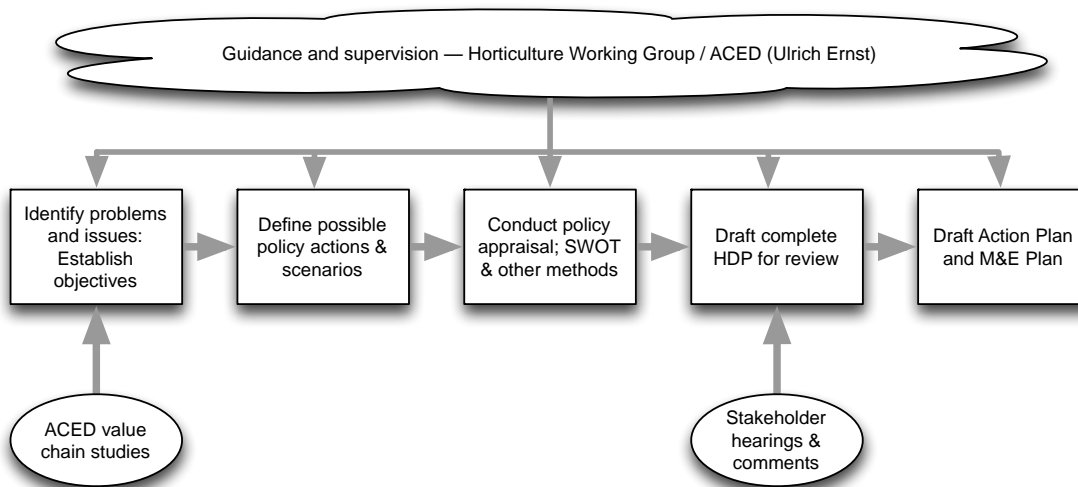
Guidance and supervision — Horticulture Working Group / ACED (Ulrich Ernst)

Identify problems and issues: Establish objectives

Define possible policy actions & scenarios

Conduct policy appraisal; SWOT & other methods

Draft complete HDP for review

Draft Action Plan and M&E Plan

ACED value chain studies

Stakeholder hearings & comments